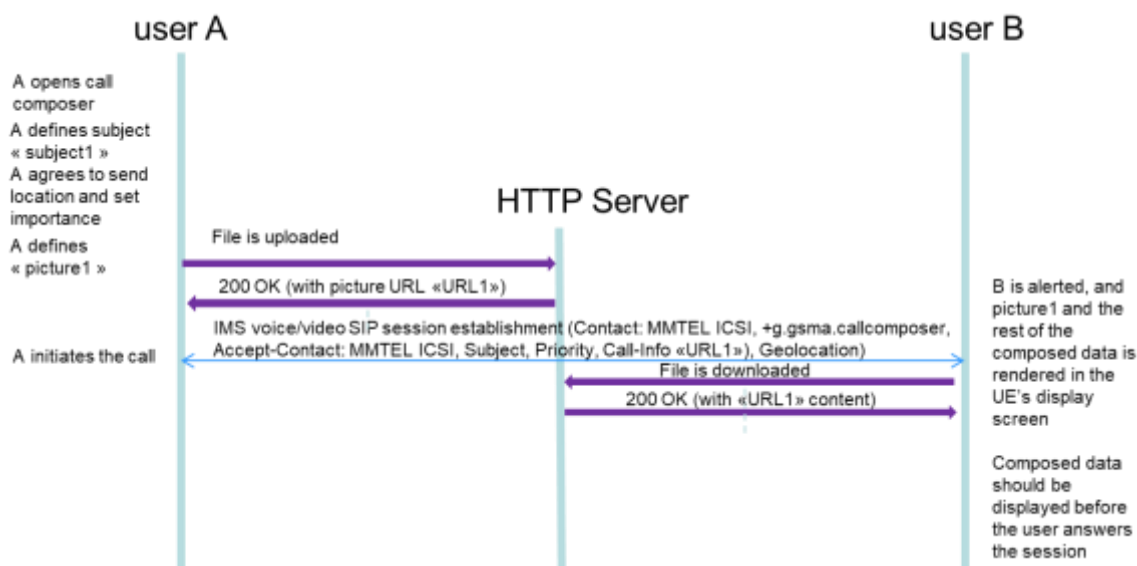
user A

user B

A opens call composer

A defines subject « subject1 »

A agrees to send location and set importance

HTTP Server

A defines « picture1 »

File is uploaded

200 OK (with picture URL «URL1»)

IMS voice/video SIP session establishment (Contact: MMTEL ICSI, +g.gsma.callcomposer, Accept-Contact: MMTEL ICSI, Subject, Priority, Call-Info «URL1»), Geolocation)

A initiates the call

File is downloaded

200 OK (with «URL1» content)

B is alerted, and picture1 and the rest of the composed data is rendered in the UE's display screen

Composed data should be displayed before the user answers the session